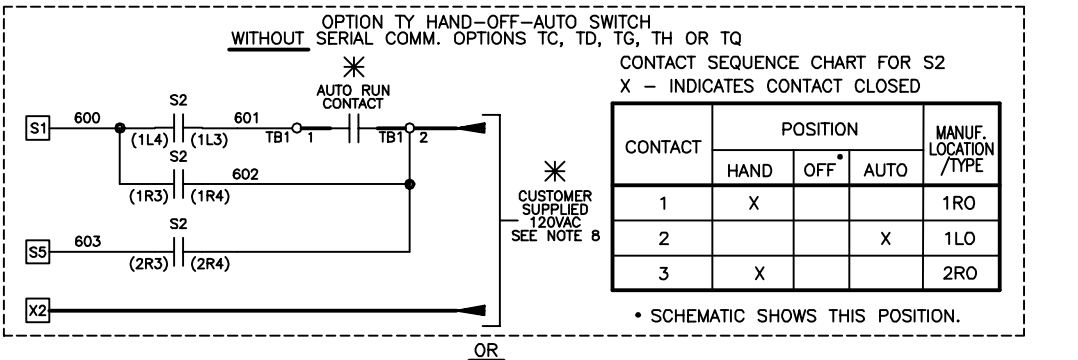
OPTION TY HAND-OFF-AUTO SWITCH
WITHOUT SERIAL COMM. OPTIONS TC, TD, TG, TH OR TQ

∗
AUTO RUN CONTACT

S1 600 S2 (1L4) (1L3) 601 TB1 1 TB1 2
S2 (1R3) (1R4) 602
S5 603 S2 (2R3) (2R4)
X2

∗
CUSTOMER SUPPLIED 120VAC SEE NOTE 8

CONTACT SEQUENCE CHART FOR S2
X – INDICATES CONTACT CLOSED

| CONTACT | POSITION HAND | POSITION OFF• | POSITION AUTO | MANUF. LOCATION /TYPE |
|---|---|---|---|---|
| 1 | X | | | 1RO |
| 2 | | | X | 1LO |
| 3 | X | | | 2RO |

• SCHEMATIC SHOWS THIS POSITION.

OR